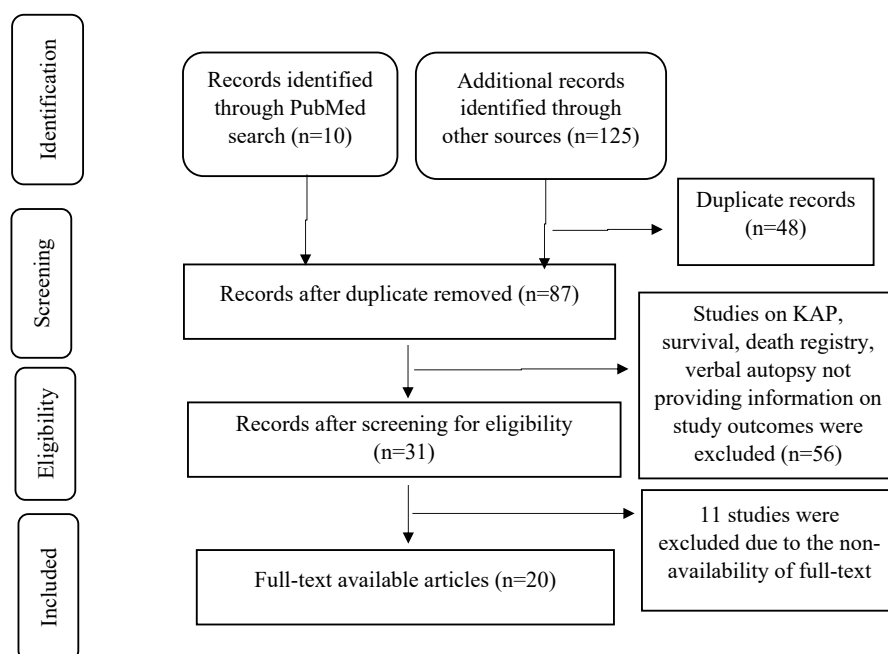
Identification

Records identified through PubMed search (n=10)

Additional records identified through other sources (n=125)

Duplicate records (n=48)

Screening

Records after duplicate removed (n=87)

Studies on KAP, survival, death registry, verbal autopsy not providing information on study outcomes were excluded (n=56)

Eligibility

Records after screening for eligibility (n=31)

11 studies were excluded due to the non-availability of full-text

Included

Full-text available articles (n=20)